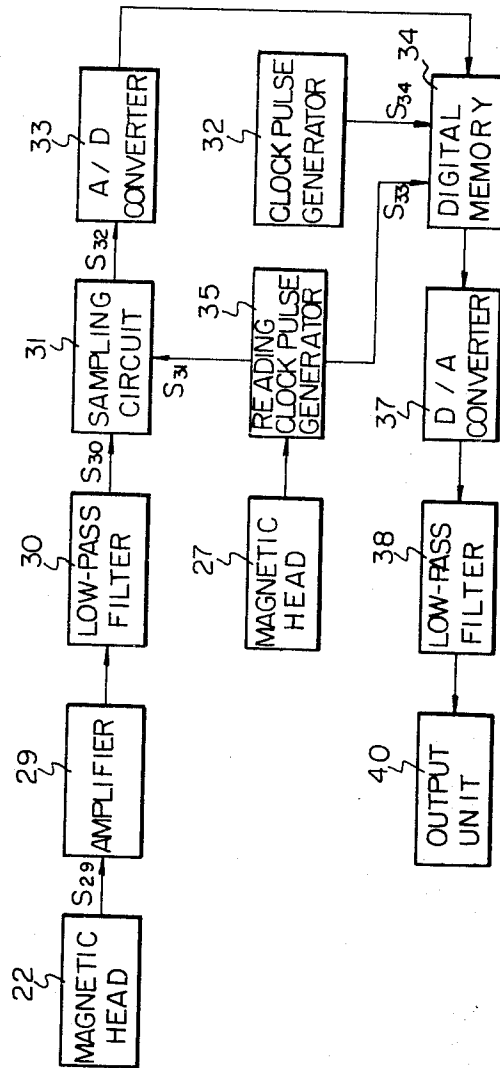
22
MAGNETIC HEAD

$S_{29}$

29
AMPLIFIER

30
LOW-PASS FILTER

$S_{30}$

31
SAMPLING CIRCUIT

$S_{32}$

33
A / D CONVERTER

27
MAGNETIC HEAD

35
READING CLOCK PULSE GENERATOR

$S_{31}$

32
CLOCK PULSE GENERATOR

$S_{34}$

$S_{33}$

34
DIGITAL MEMORY

40
OUTPUT UNIT

38
LOW-PASS FILTER

37
D / A CONVERTER